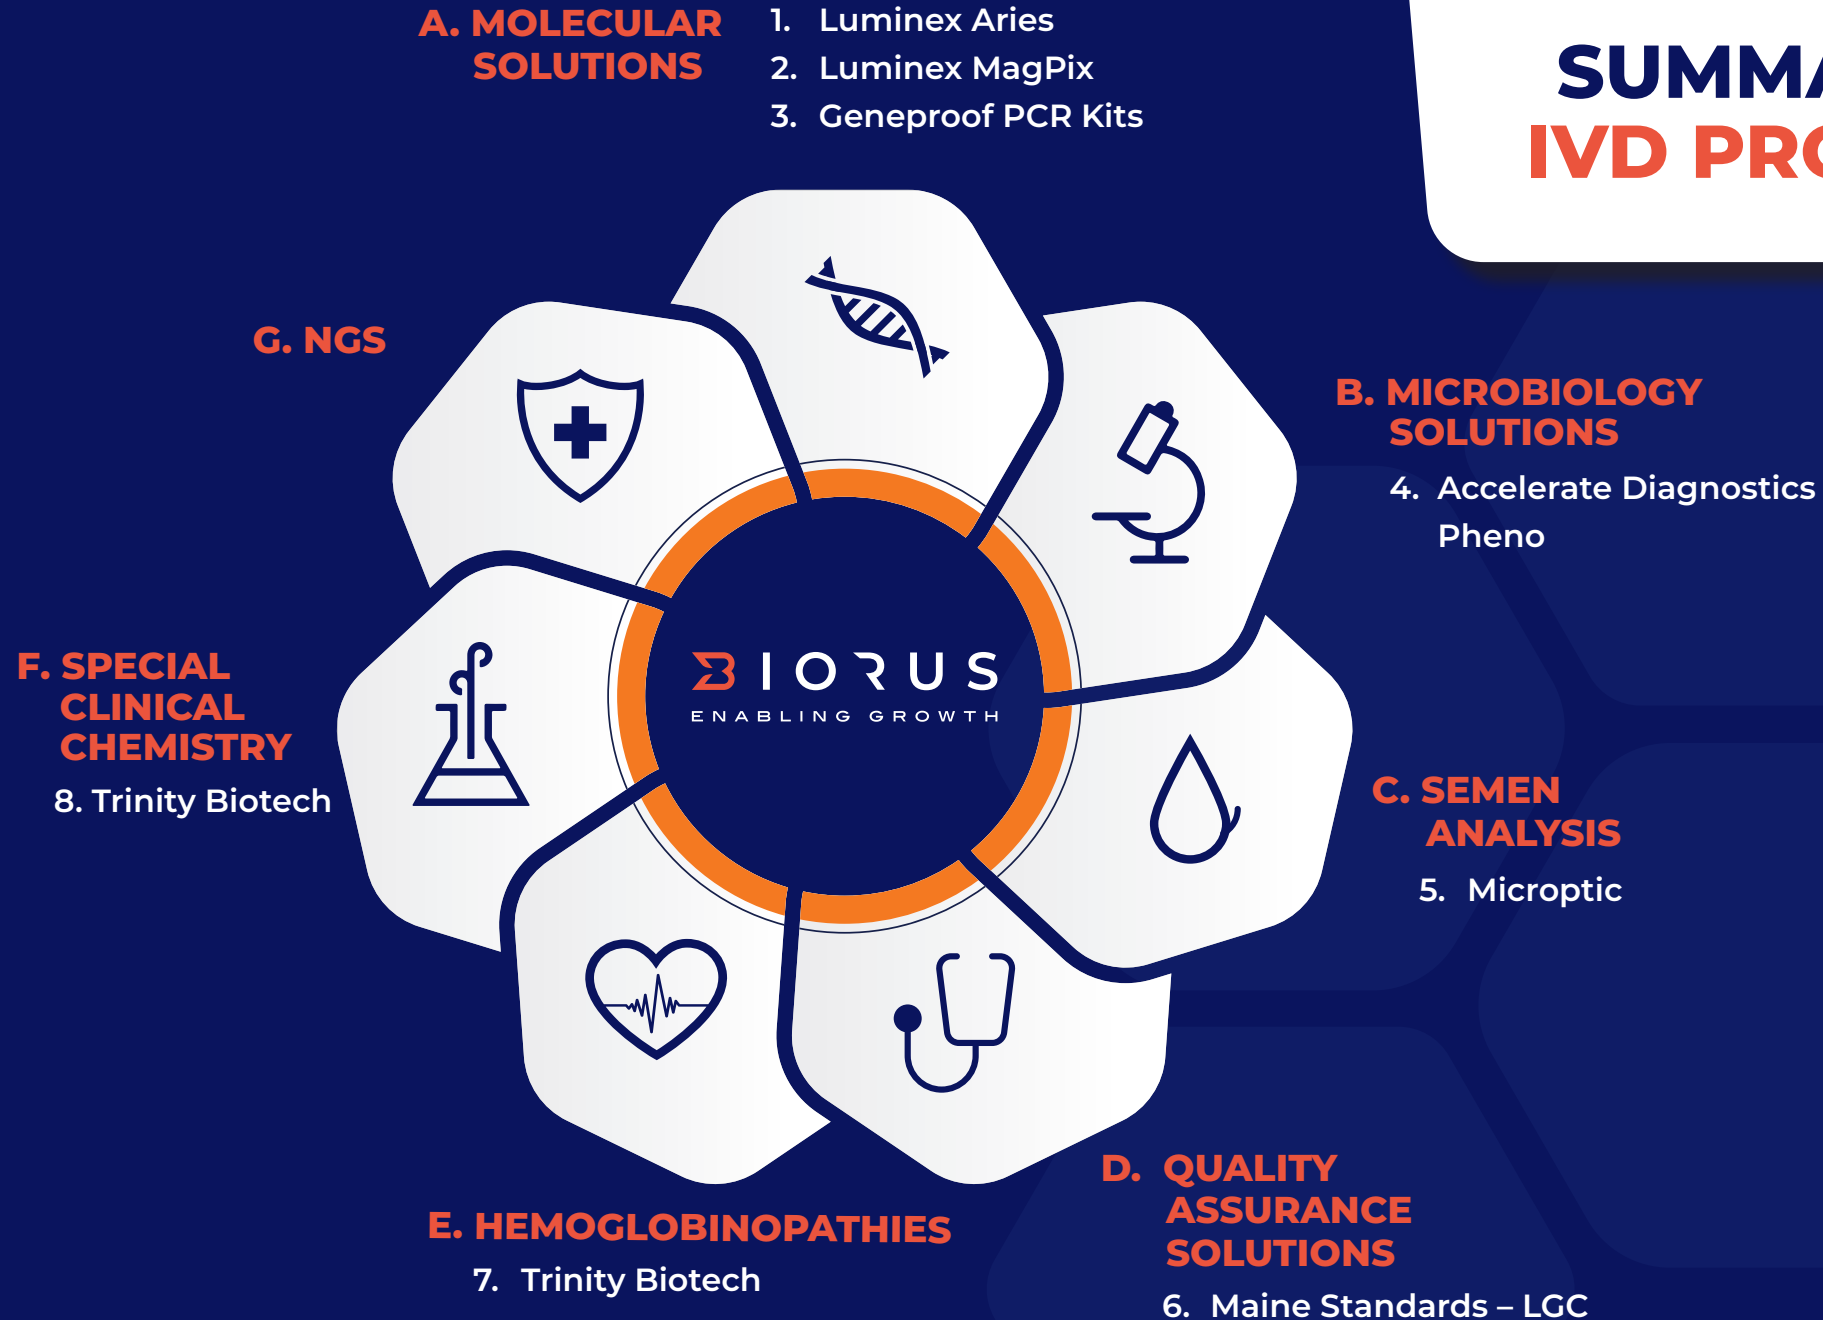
A. MOLECULAR SOLUTIONS

1. Luminex Aries
2. Luminex MagPix
3. Geneproof PCR Kits

SUMM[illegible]
IVD PR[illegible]

G. NGS

B. MICROBIOLOGY SOLUTIONS

4. Accelerate Diagnostics Pheno

BIORUS
ENABLING GROWTH

F. SPECIAL CLINICAL CHEMISTRY

8. Trinity Biotech

C. SEMEN ANALYSIS

5. Microptic

D. QUALITY ASSURANCE SOLUTIONS

6. Maine Standards – LGC

E. HEMOGLOBINOPATHIES

7. Trinity Biotech